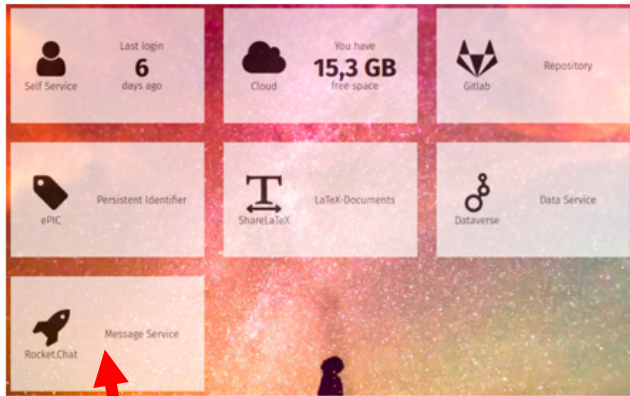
Self Service

Last login
6
days ago

Cloud

You have
15,3 GB
free space

Gitlab

Repository

ePIC

Persistent Identifier

ShareLaTeX

LaTeX-Documents

Dataverse

Data Service

Rocket.Chat

Message Service